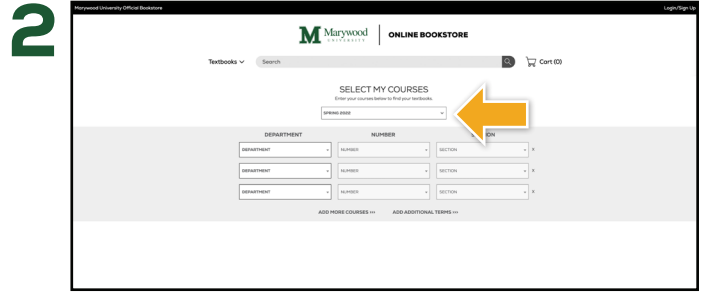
2

Marywood University Official Bookstore

Login/Sign Up

M Marywood UNIVERSITY

ONLINE BOOKSTORE

Textbooks

Search

Cart (0)

SELECT MY COURSES

Enter your courses below to find your textbooks.

SPRING 2022

| DEPARTMENT | NUMBER | SECTION |
|---|---|---|
| DEPARTMENT | NUMBER | SECTION |
| DEPARTMENT | NUMBER | SECTION |
| DEPARTMENT | NUMBER | SECTION |

ADD MORE COURSES >>

ADD ADDITIONAL TERMS >>